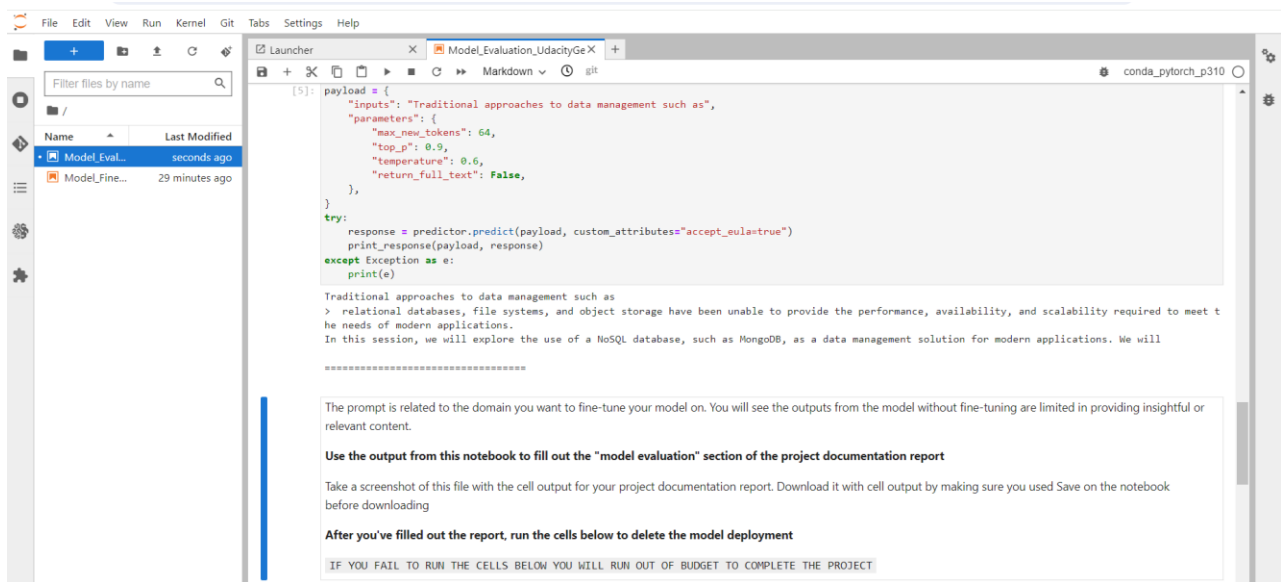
File Edit View Run Kernel Git Tabs Settings Help

+

Filter files by name

/

Name Last Modified

Model_Eval... seconds ago

Model_Fine... 29 minutes ago

Launcher

Model_Evaluation_UdacityGe

Markdown git

conda_pytorch_p310

[5]: payload = {
    "inputs": "Traditional approaches to data management such as",
    "parameters": {
        "max_new_tokens": 64,
        "top_p": 0.9,
        "temperature": 0.6,
        "return_full_text": False,
    },
}
try:
    response = predictor.predict(payload, custom_attributes="accept_eula=true")
    print_response(payload, response)
except Exception as e:
    print(e)

Traditional approaches to data management such as
> relational databases, file systems, and object storage have been unable to provide the performance, availability, and scalability required to meet the needs of modern applications.
In this session, we will explore the use of a NoSQL database, such as MongoDB, as a data management solution for modern applications. We will

==================================

The prompt is related to the domain you want to fine-tune your model on. You will see the outputs from the model without fine-tuning are limited in providing insightful or relevant content.

**Use the output from this notebook to fill out the "model evaluation" section of the project documentation report**

Take a screenshot of this file with the cell output for your project documentation report. Download it with cell output by making sure you used Save on the notebook before downloading

**After you've filled out the report, run the cells below to delete the model deployment**

IF YOU FAIL TO RUN THE CELLS BELOW YOU WILL RUN OUT OF BUDGET TO COMPLETE THE PROJECT